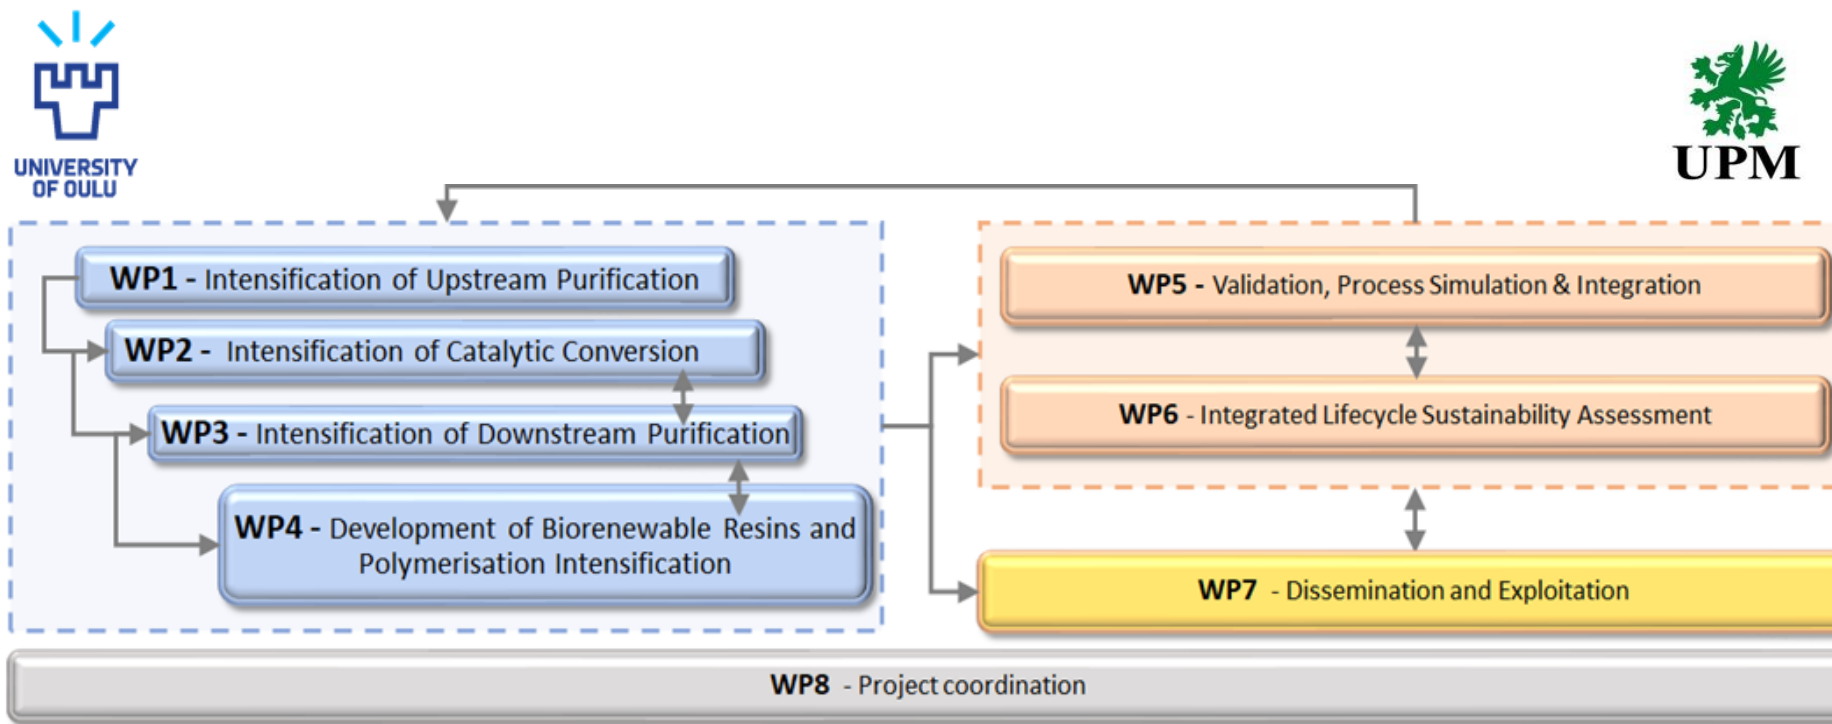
UNIVERSITY OF OULU

UPM

WP1 - Intensification of Upstream Purification

WP2 - Intensification of Catalytic Conversion

WP3 - Intensification of Downstream Purification

WP4 - Development of Biorenewable Resins and Polymerisation Intensification

WP5 - Validation, Process Simulation & Integration

WP6 - Integrated Lifecycle Sustainability Assessment

WP7 - Dissemination and Exploitation

WP8 - Project coordination